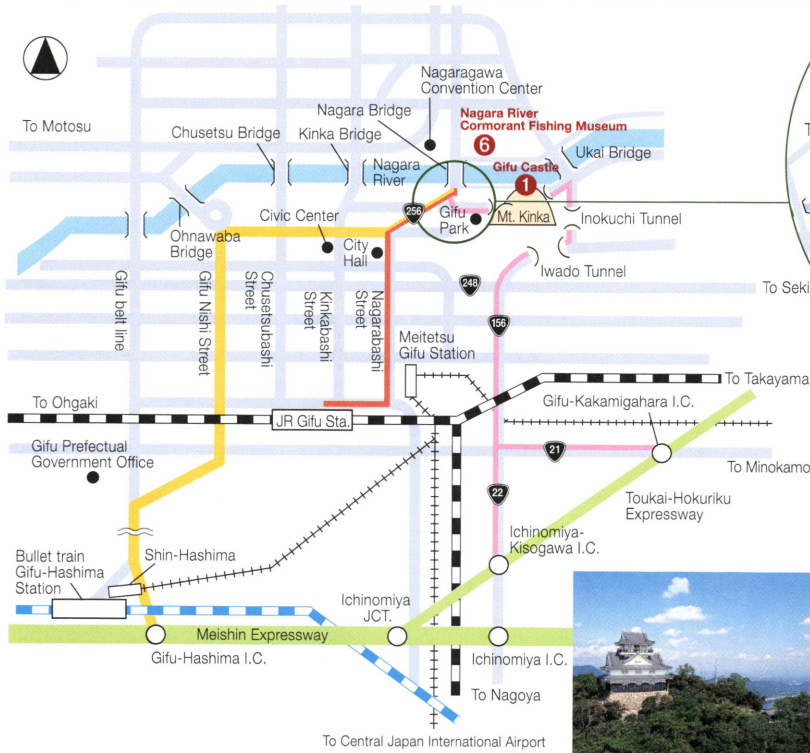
Nagaragawa Convention Center
Nagara Bridge
Nagara River Cormorant Fishing Museum
6
To Motosu
Chusetsu Bridge
Kinka Bridge
Ukai Bridge
Gifu Castle
1
Nagara River
256
Gifu Park
Mt. Kinka
Inokuchi Tunnel
Civic Center
City Hall
Ohnawaba Bridge
Iwado Tunnel
To Seki
248
Gifu belt line
Gifu Nishi Street
Chusetsubashi Street
Kinkabashi Street
Nagarabashi Street
156
Meitetsu Gifu Station
To Takayama
To Ohgaki
JR Gifu Sta.
Gifu-Kakamigahara I.C.
Gifu Prefectual Government Office
21
To Minokamo
Toukai-Hokuriku Expressway
22
Ichinomiya-Kisogawa I.C.
Shin-Hashima
Bullet train Gifu-Hashima Station
Ichinomiya JCT.
Meishin Expressway
Gifu-Hashima I.C.
Ichinomiya I.C.
To Nagoya
To Central Japan International Airport